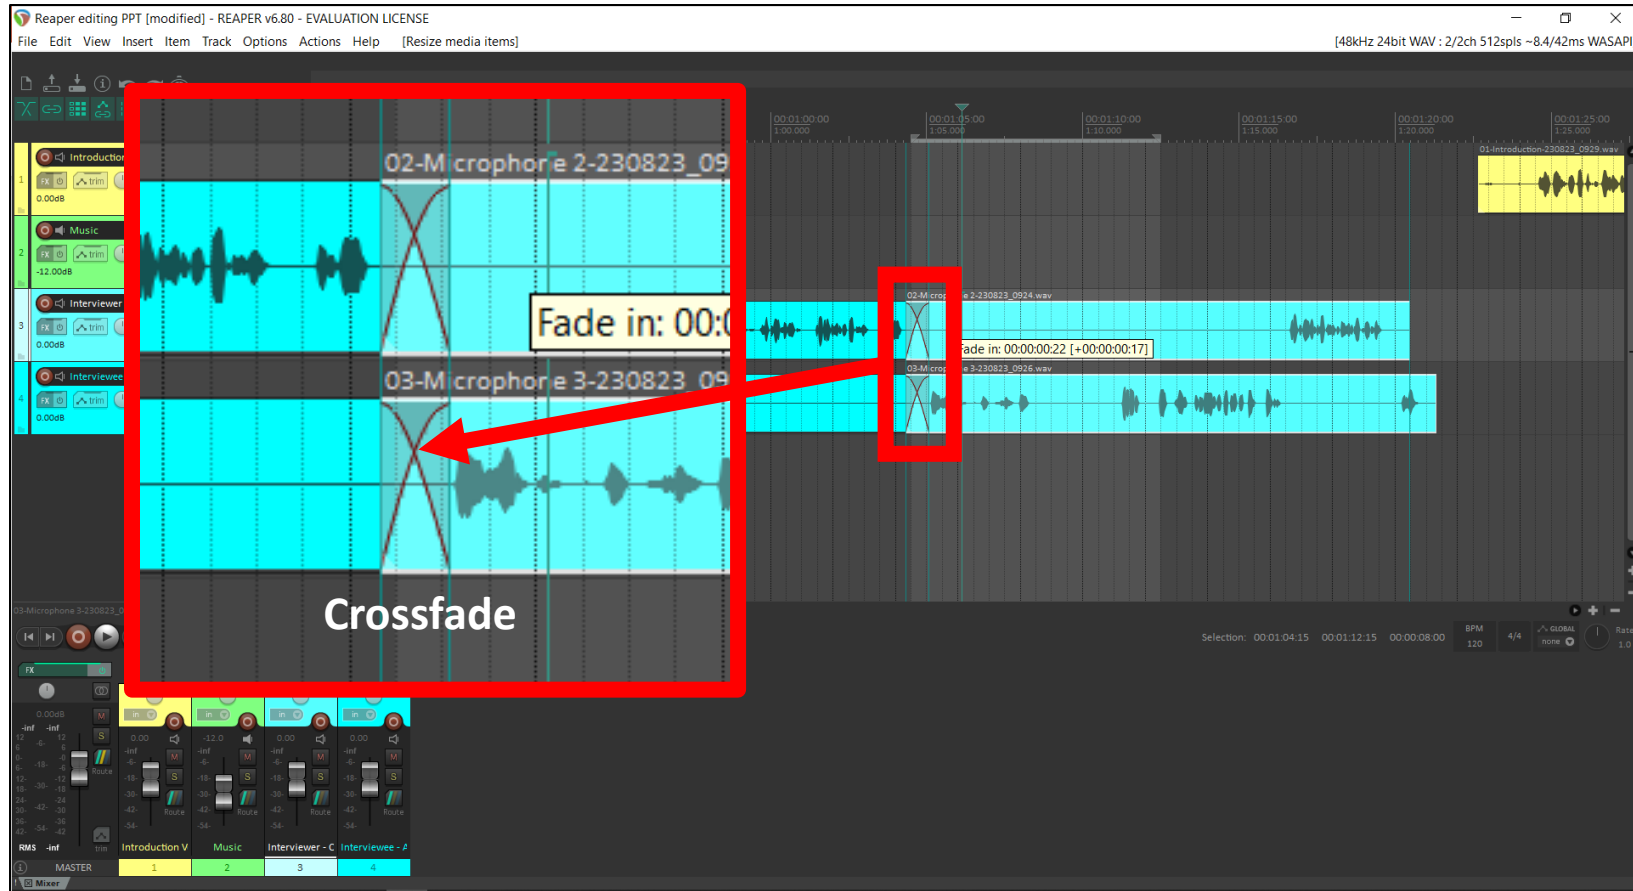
Reaper editing PPT [modified] - REAPER v6.80 - EVALUATION LICENSE

File Edit View Insert Item Track Options Actions Help [Resize media items]

[48kHz 24bit WAV : 2/2ch 512spls ~8.4/42ms WASAPI

1 Introduction trim 0.00dB

2 Music trim -12.00dB

3 Interviewer trim 0.00dB

4 Interviewee trim 0.00dB

02-Microphone 2-230823_09

Fade in: 00:0

03-Microphone 3-230823_09

Crossfade

00:01:00:00 1:00.000 00:01:05:00 1:05.000 00:01:10:00 1:10.000 00:01:15:00 1:15.000 00:01:20:00 1:20.000 00:01:25:00 1:25.000

01-Introduction-230823_0929.wav

02-Microphone 2-230823_0924.wav

Fade in: 00:00:00:22 [+00:00:00:17]

03-Microphone 3-230823_0926.wav

03-Microphone 3-230823_0

Selection: 00:01:04:15 00:01:12:15 00:00:08:00 BPM 120 4/4 GLOBAL none Rate 1.0

0.00dB -inf -inf

RMS -inf MASTER

Introduction V Music Interviewer - C Interviewee - A

1 2 3 4

Mixer